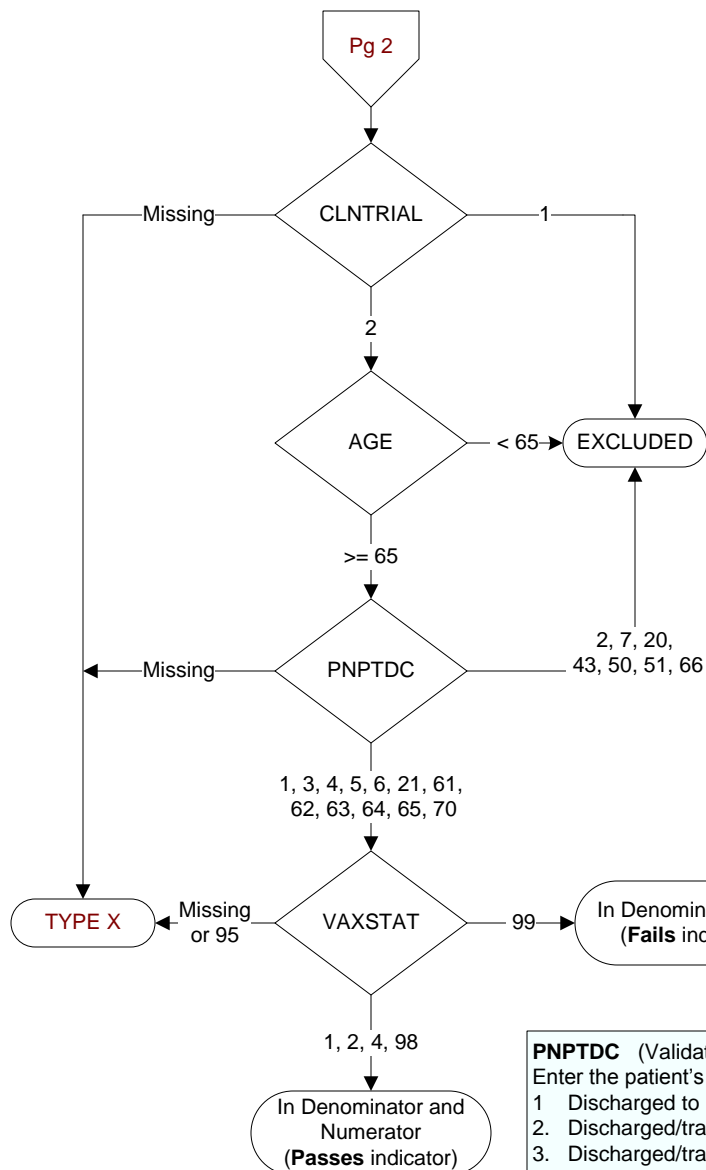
Pg 2

CLNTRIAL

Missing

1

2

AGE

< 65

EXCLUDED

>= 65

PNPTDC

Missing

2, 7, 20, 43, 50, 51, 66

1, 3, 4, 5, 6, 21, 61, 62, 63, 64, 65, 70

TYPE X

Missing or 95

VAXSTAT

99

In Denomin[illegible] (Fails ind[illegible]

1, 2, 4, 98

In Denominator and Numerator (Passes indicator)

PNPTDC (Validat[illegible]
Enter the patient's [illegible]
1 Discharged to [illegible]
2. Discharged/tra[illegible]
3. Discharged/tra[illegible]